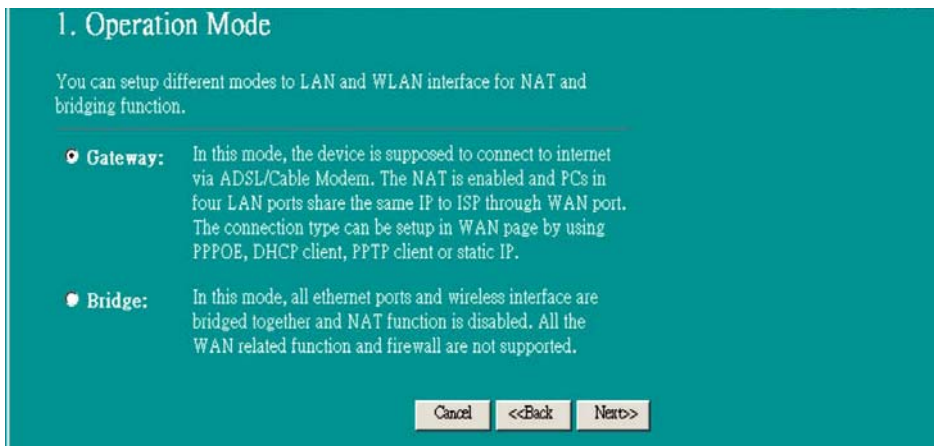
1. Operation Mode

You can setup different modes to LAN and WLAN interface for NAT and bridging function.

Gateway: In this mode, the device is supposed to connect to internet via ADSL/Cable Modem. The NAT is enabled and PCs in four LAN ports share the same IP to ISP through WAN port. The connection type can be setup in WAN page by using PPPOE, DHCP client, PPTP client or static IP.

Bridge: In this mode, all ethernet ports and wireless interface are bridged together and NAT function is disabled. All the WAN related function and firewall are not supported.

Cancel <<Back Next>>